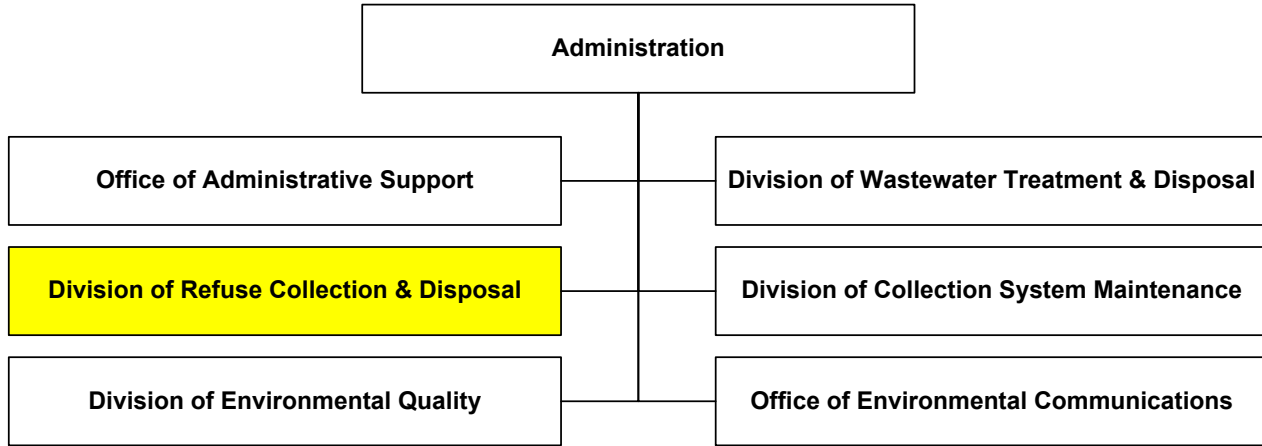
Administration

Office of Administrative Support

Division of Wastewater Treatment & Disposal

Division of Refuse Collection & Disposal

Division of Collection System Maintenance

Division of Environmental Quality

Office of Environmental Communications